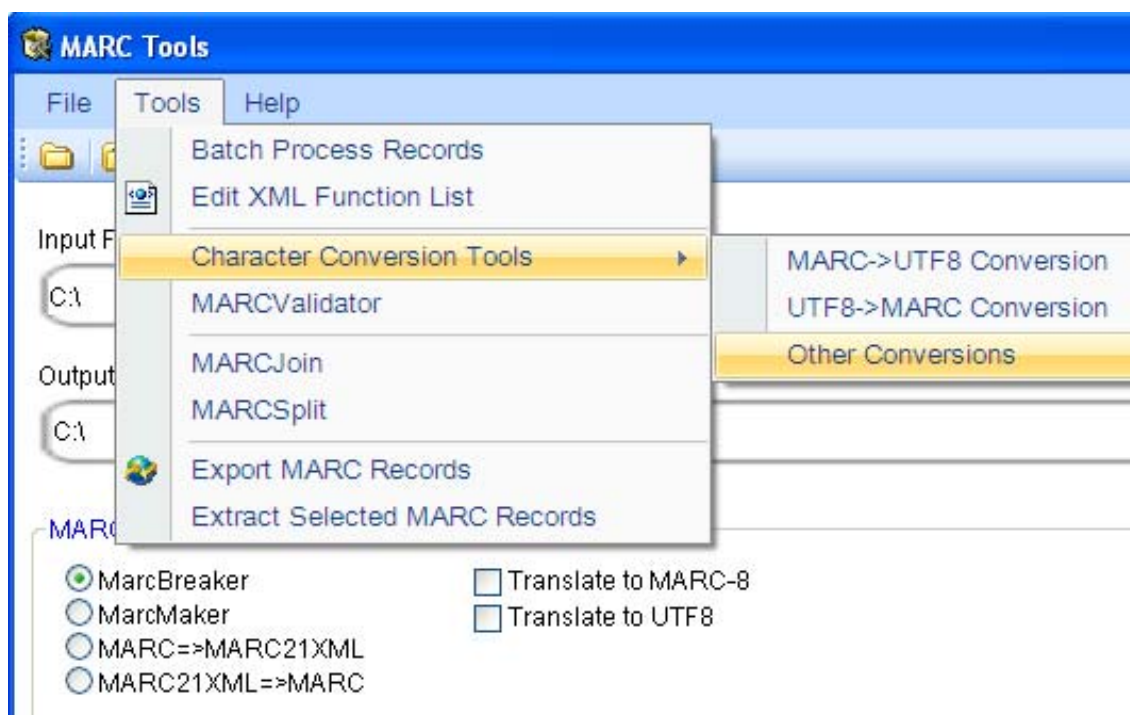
MARC Tools

File Tools Help

Batch Process Records
Edit XML Function List
Character Conversion Tools
MARCValidator
MARCJoin
MARCSplit
Export MARC Records
Extract Selected MARC Records

MARC->UTF8 Conversion
UTF8->MARC Conversion
Other Conversions

Input F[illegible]
C:\

Output
C:\

MAR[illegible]

MarcBreaker
MarcMaker
MARC=>MARC21XML
MARC21XML=>MARC

Translate to MARC-8
Translate to UTF8